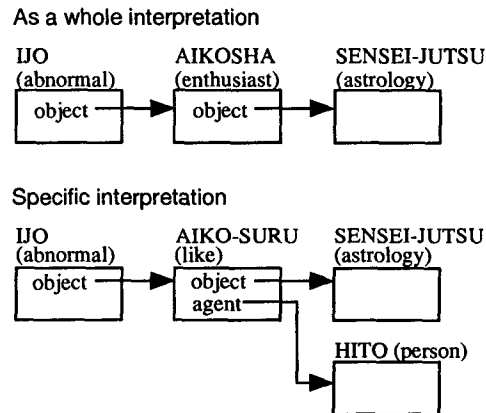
As a whole interpretation

IJO
(abnormal)

object

AIKOSHA
(enthusiast)

object

SENSEI-JUTSU
(astrology)

Specific interpretation

IJO
(abnormal)

object

AIKO-SURU
(like)

object

agent

SENSEI-JUTSU
(astrology)

HITO (person)